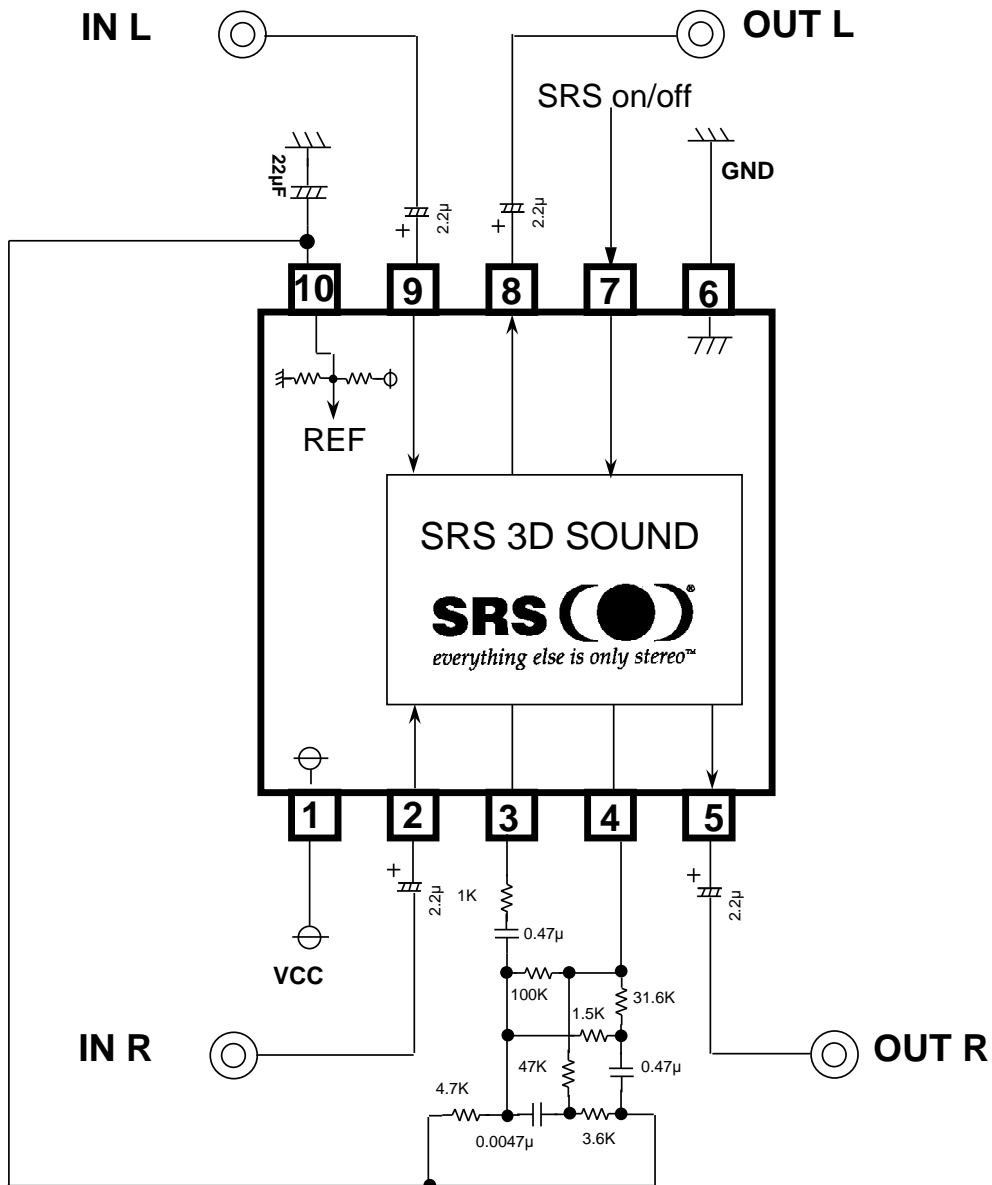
IN L

OUT L

SRS on/off

22μF

2.2μ

2.2μ

GND

10 9 8 7 6

REF

SRS 3D SOUND

SRS

everything else is only stereo™

1 2 3 4 5

2.2μ

1K

2.2μ

0.47μ

VCC

100K

31.6K

1.5K

IN R

OUT R

47K

0.47μ

4.7K

0.0047μ

3.6K